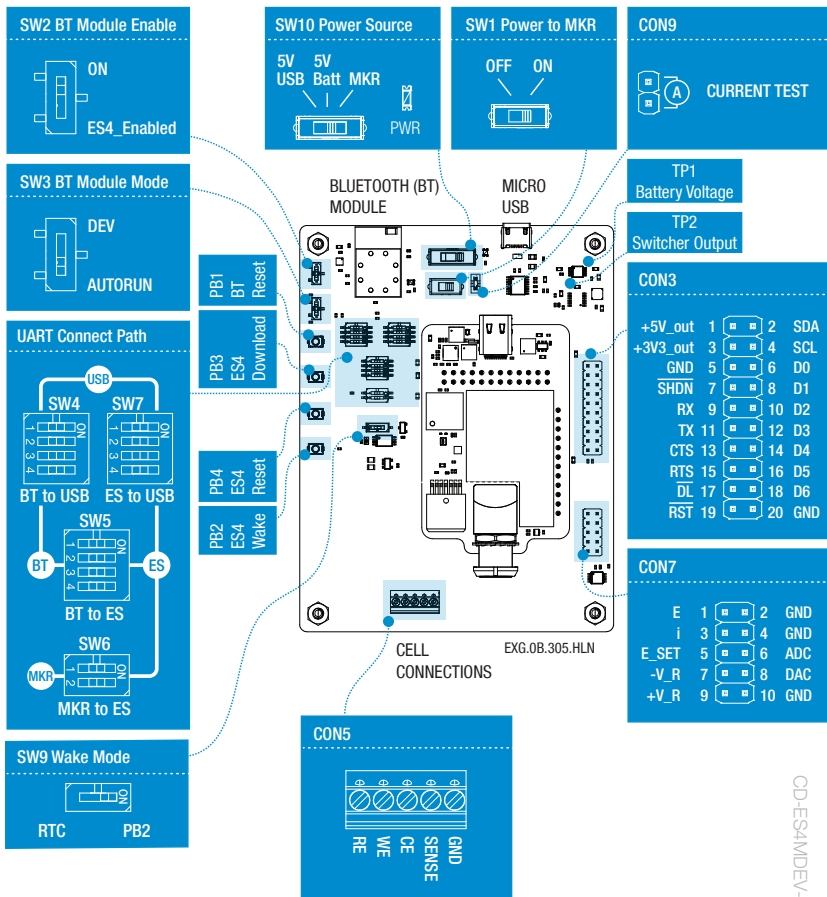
SW2 BT Module Enable

ON

ES4_Enabled

SW10 Power Source

5V USB 5V Batt MKR

PWR

SW1 Power to MKR

OFF ON

CON9

A CURRENT TEST

TP1 Battery Voltage

TP2 Switcher Output

SW3 BT Module Mode

DEV

AUTORUN

BLUETOOTH (BT) MODULE

MICRO USB

PB1 BT Reset

PB3 ES4 Download

UART Connect Path

USB

SW4 SW7

ON 1 2 3 4 ON 1 2 3 4

BT to USB ES to USB

SW5

ON 1 2 3 4

BT ES

BT to ES

SW6

ON 1 2

MKR

MKR to ES

PB4 ES4 Reset

PB2 ES4 Wake

CON3

| | | | | |
|---|---|---|---|---|
| +5V_out | 1 | | 2 | SDA |
| +3V3_out | 3 | | 4 | SCL |
| GND | 5 | | 6 | D0 |
| SHDN | 7 | | 8 | D1 |
| RX | 9 | | 10 | D2 |
| TX | 11 | | 12 | D3 |
| CTS | 13 | | 14 | D4 |
| RTS | 15 | | 16 | D5 |
| DL | 17 | | 18 | D6 |
| RST | 19 | | 20 | GND |

CON7

| | | | | |
|---|---|---|---|---|
| E | 1 | | 2 | GND |
| i | 3 | | 4 | GND |
| E_SET | 5 | | 6 | ADC |
| -V_R | 7 | | 8 | DAC |
| +V_R | 9 | | 10 | GND |

CELL CONNECTIONS

EXG.0B.305.HLN

SW9 Wake Mode

ON

RTC PB2

CON5

RE WE CE SENSE GND

CD-ES4MDEV-